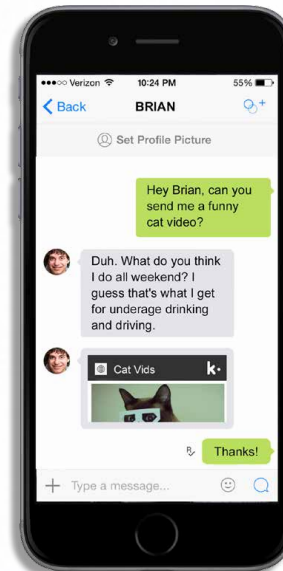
●●●○○ Verizon 10:24 PM 55%

Back BRIAN

Set Profile Picture

Hey Brian, can you send me a funny cat video?

Duh. What do you think I do all weekend? I guess that's what I get for underage drinking and driving.

Cat Vids k·

R Thanks!

Type a message...